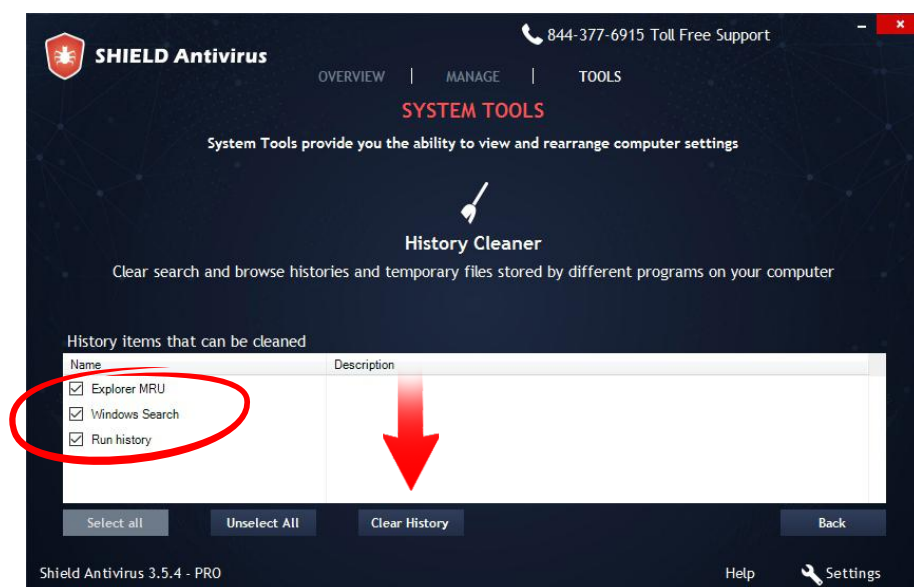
SHIELD Antivirus

844-377-6915 Toll Free Support

OVERVIEW | MANAGE | TOOLS

SYSTEM TOOLS

System Tools provide you the ability to view and rearrange computer settings

History Cleaner

Clear search and browse histories and temporary files stored by different programs on your computer

History items that can be cleaned

| Name | Description |
|---|---|
| Explorer MRU | |
| Windows Search | |
| Run history | |

Select all | Unselect All | Clear History | Back

Shield Antivirus 3.5.4 - PRO

Help | Settings